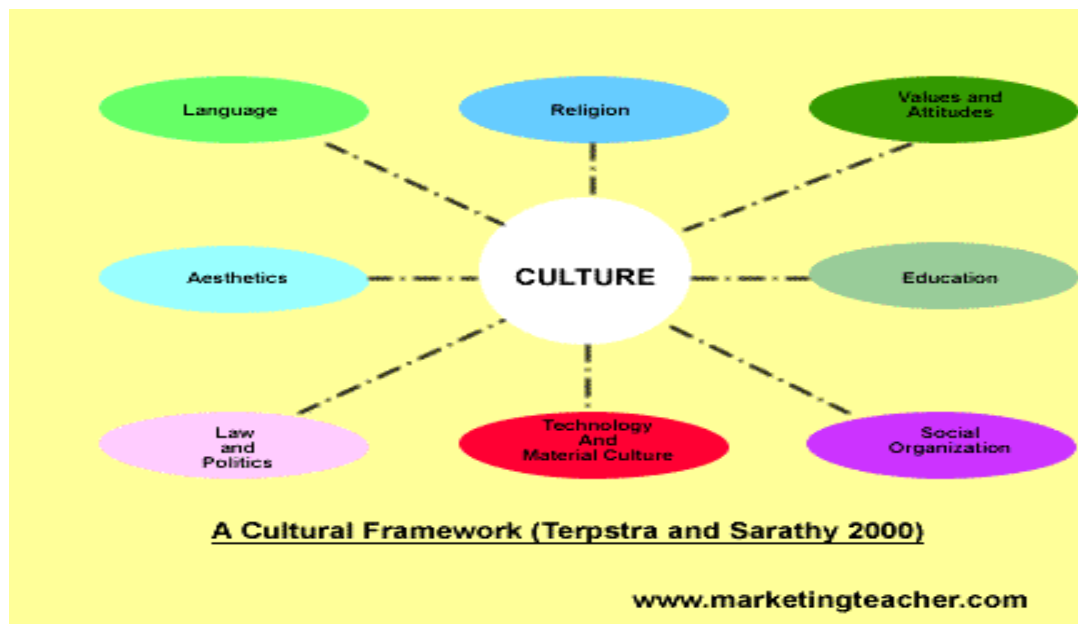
Language

Religion

Values and Attitudes

Aesthetics

CULTURE

Education

Law and Politics

Technology And Material Culture

Social Organization

A Cultural Framework (Terpstra and Sarathy 2000)

www.marketingteacher.com